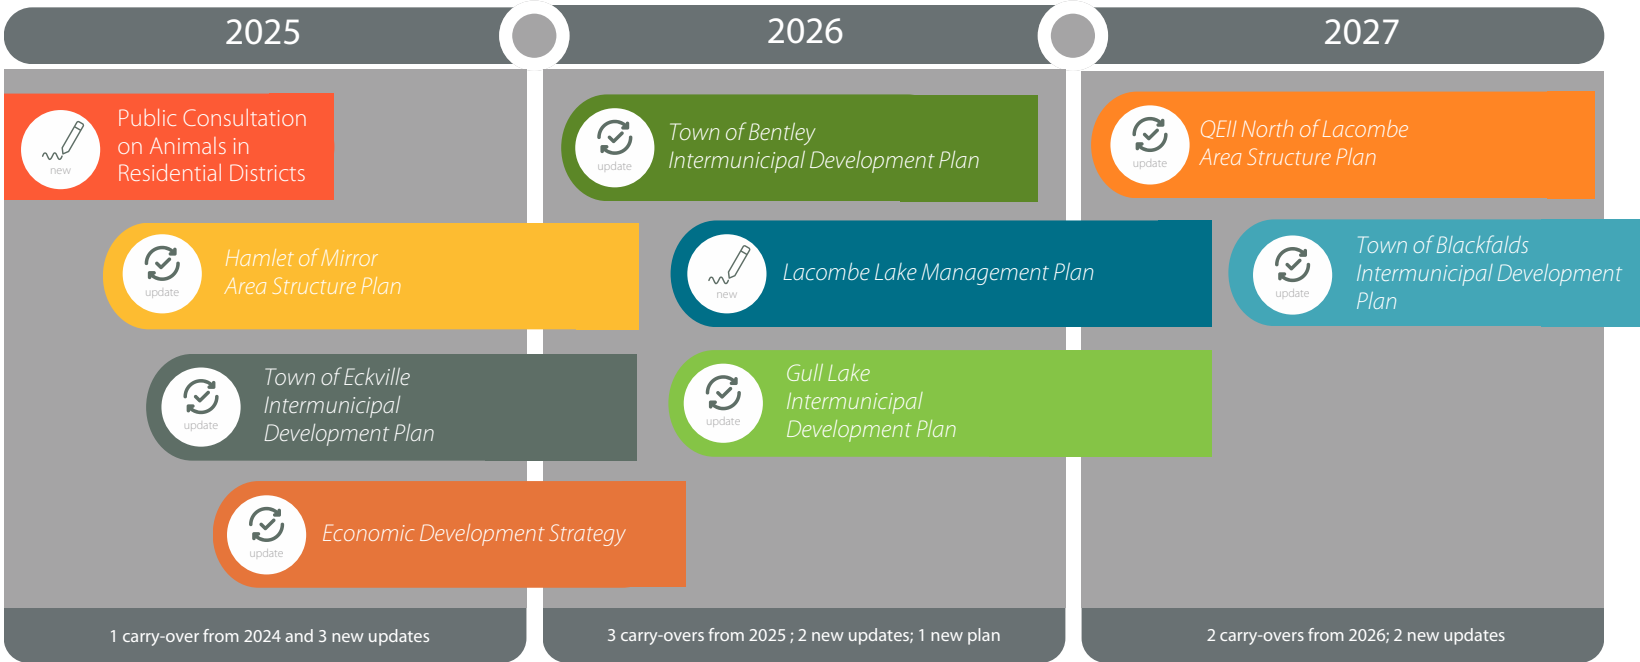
2025

2026

2027

new
Public Consultation on Animals in Residential Districts

update
Hamlet of Mirror Area Structure Plan

update
Town of Eckville Intermunicipal Development Plan

update
Economic Development Strategy

update
Town of Bentley Intermunicipal Development Plan

new
Lacombe Lake Management Plan

update
Gull Lake Intermunicipal Development Plan

update
QEII North of Lacombe Area Structure Plan

update
Town of Blackfalds Intermunicipal Development Plan

1 carry-over from 2024 and 3 new updates

3 carry-overs from 2025 ; 2 new updates; 1 new plan

2 carry-overs from 2026; 2 new updates